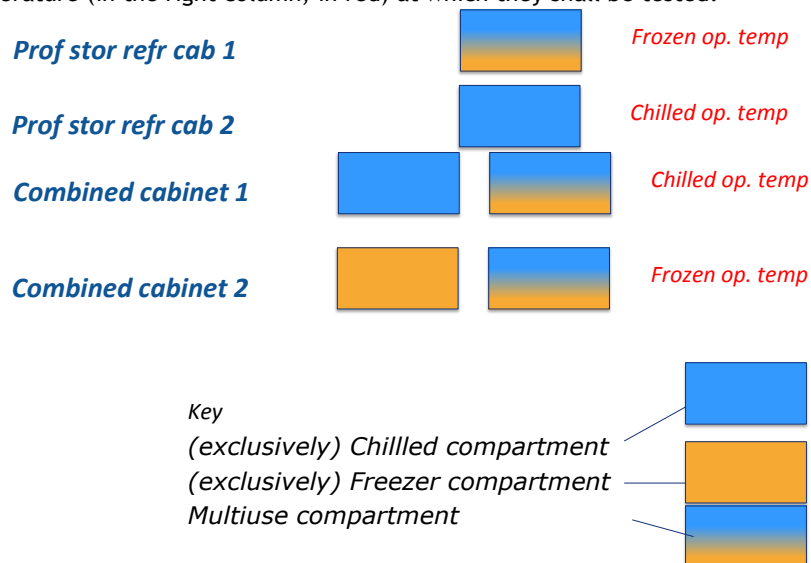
erature (in the right column, in red) at which they shall be tested:

Prof stor refr cab 1

Frozen op. temp

Prof stor refr cab 2

Chilled op. temp

Combined cabinet 1

Chilled op. temp

Combined cabinet 2

Frozen op. temp

Key
(exclusively) Chillled compartment
(exclusively) Freezer compartment
Multiuse compartment